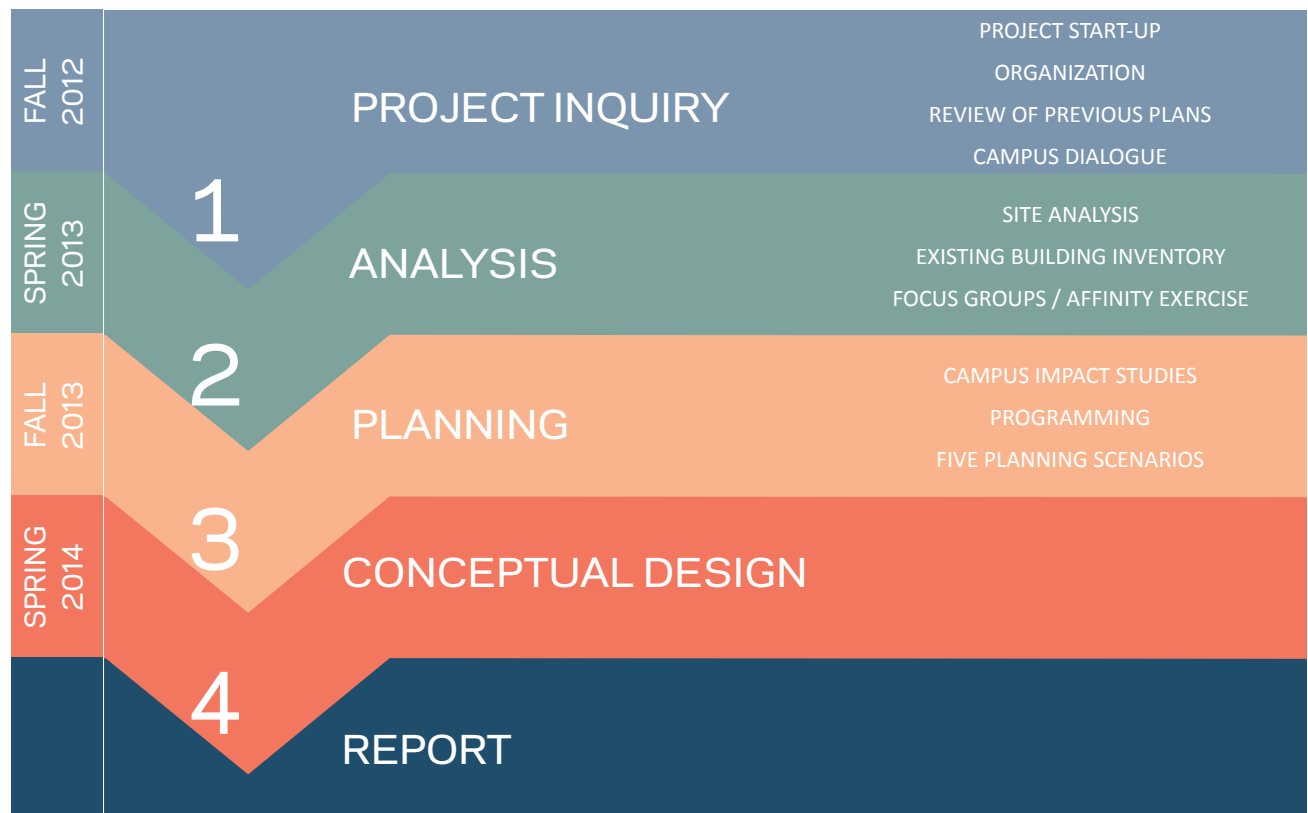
FALL 2012

PROJECT INQUIRY

PROJECT START-UP
ORGANIZATION
REVIEW OF PREVIOUS PLANS
CAMPUS DIALOGUE

1

SPRING 2013

ANALYSIS

SITE ANALYSIS
EXISTING BUILDING INVENTORY
FOCUS GROUPS / AFFINITY EXERCISE

2

FALL 2013

PLANNING

CAMPUS IMPACT STUDIES
PROGRAMMING
FIVE PLANNING SCENARIOS

3

SPRING 2014

CONCEPTUAL DESIGN

4

REPORT